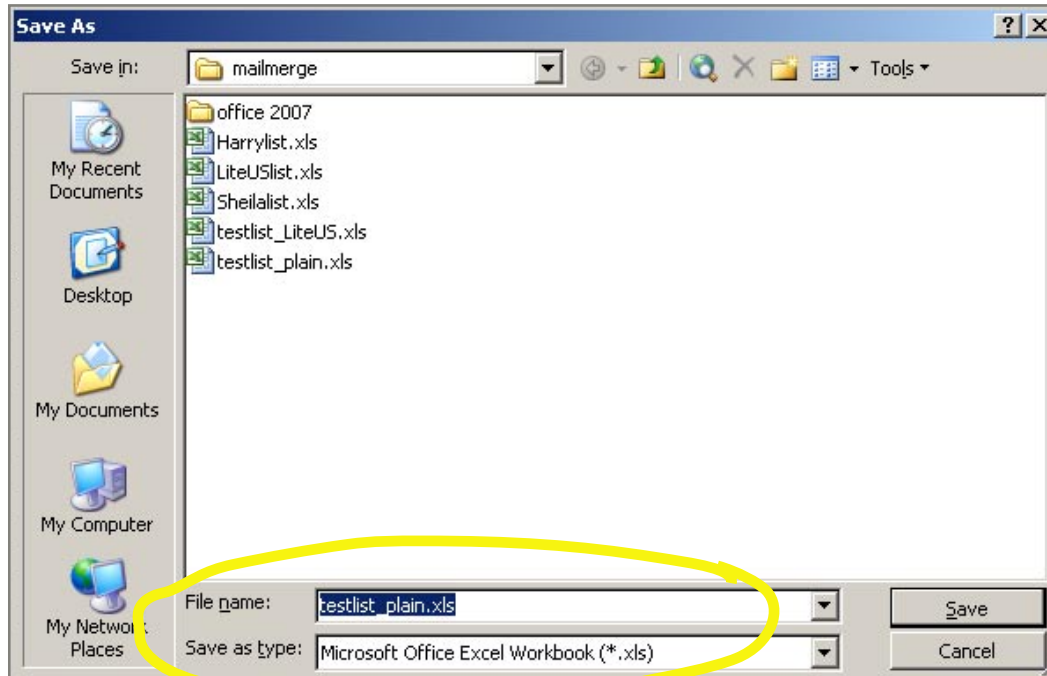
Save As

? X

Save in: mailmerge

Tools

My Recent Documents

Desktop

My Documents

My Computer

My Network Places

office 2007
Harrylist.xls
LiteUSlist.xls
Sheilalist.xls
testlist_LiteUS.xls
testlist_plain.xls

File name: testlist_plain.xls

Save as type: Microsoft Office Excel Workbook (*.xls)

Save

Cancel